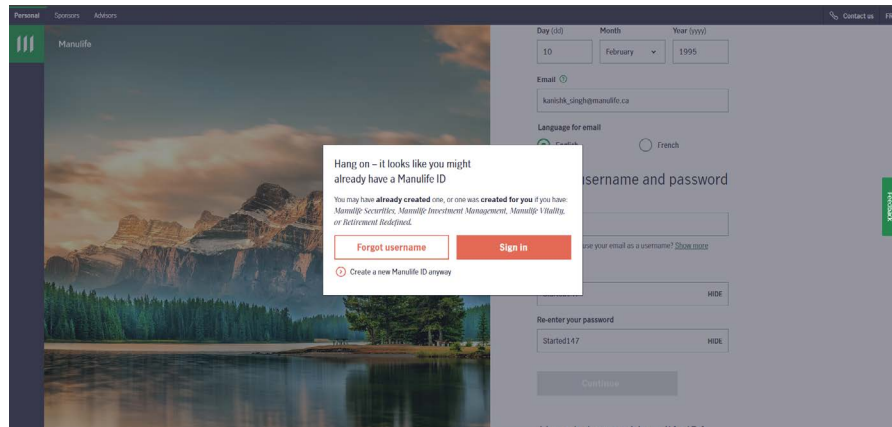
Personal Sponsors Advisors

Contact us FR

Manulife

Day (dd) Month Year (yyyy)

10 February 1995

Email

kanishk_singh@manulife.ca

Language for email

English French

username and password

use your email as a username? Show more

HIDE

Re-enter your password

Started147 HIDE

Continue

Feedback

Hang on – it looks like you might already have a Manulife ID

You may have **already created** one, or one was **created for you** if you have: *Manulife Securities, Manulife Investment Management, Manulife Vitality, or Retirement Redefined.*

Forgot username

Sign in

Create a new Manulife ID anyway